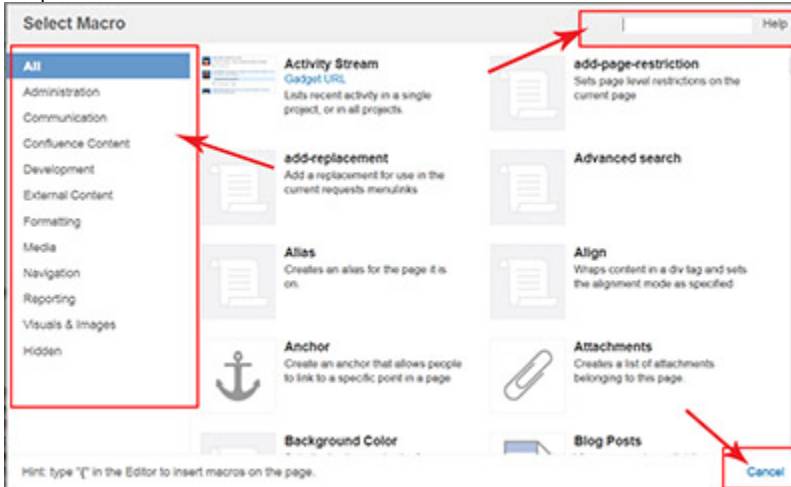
Select Macro

Help

All
Administration
Communication
Confluence Content
Development
External Content
Formatting
Media
Navigation
Reporting
Visuals & Images
Hidden

Activity Stream
Gadget URL
Lists recent activity in a single project, or in all projects.

add-page-restriction
Sets page level restrictions on the current page

add-replacement
Add a replacement for use in the current requests menulinks

Advanced search

Alias
Creates an alias for the page it is on.

Align
Wraps content in a div tag and sets the alignment mode as specified

Anchor
Create an anchor that allows people to link to a specific point in a page

Attachments
Creates a list of attachments belonging to this page.

Background Color
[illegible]

Blog Posts
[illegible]

Hint: type "{" in the Editor to insert macros on the page.

Cancel